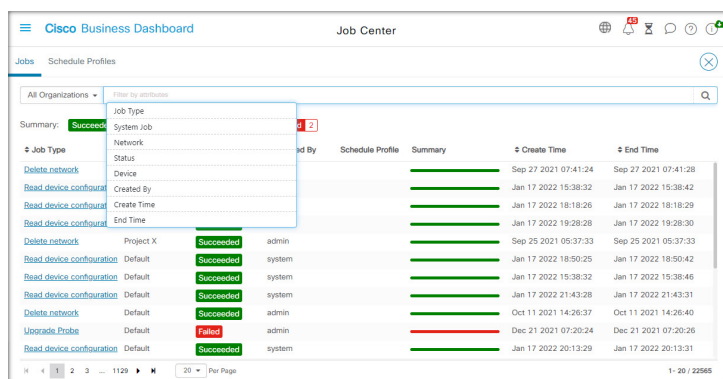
Cisco Business Dashboard

Job Center

45

Jobs   Schedule Profiles

All Organizations ▾   Filter by attributes

Job Type
System Job
Network
Status
Device
Created By
Create Time
End Time

Summary: Succeed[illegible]   2

| ≑ Job Type | | | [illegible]ed By | Schedule Profile | Summary | ≑ Create Time | ≑ End Time |
|---|---|---|---|---|---|---|---|
| Delete network | | | | | | Sep 27 2021 07:41:24 | Sep 27 2021 07:41:28 |
| Read device configurat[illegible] | | | | | | Jan 17 2022 15:38:32 | Jan 17 2022 15:38:42 |
| Read device configurat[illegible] | | | | | | Jan 17 2022 18:18:26 | Jan 17 2022 18:18:29 |
| Read device configurat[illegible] | | | | | | Jan 17 2022 19:28:28 | Jan 17 2022 19:28:30 |
| Delete network | Project X | Succeeded | admin | | | Sep 25 2021 05:37:33 | Sep 25 2021 05:37:33 |
| Read device configuration | Default | Succeeded | system | | | Jan 17 2022 18:50:25 | Jan 17 2022 18:50:42 |
| Read device configuration | Default | Succeeded | system | | | Jan 17 2022 15:38:32 | Jan 17 2022 15:38:46 |
| Read device configuration | Default | Succeeded | system | | | Jan 17 2022 21:43:28 | Jan 17 2022 21:43:31 |
| Delete network | Default | Succeeded | admin | | | Oct 11 2021 14:26:37 | Oct 11 2021 14:26:40 |
| Upgrade Probe | Default | Failed | admin | | | Dec 21 2021 07:20:24 | Dec 21 2021 07:20:26 |
| Read device configuration | Default | Succeeded | system | | | Jan 17 2022 20:13:29 | Jan 17 2022 20:13:31 |

1 2 3 ... 1129   20 ▾ Per Page   1 - 20 / 22565